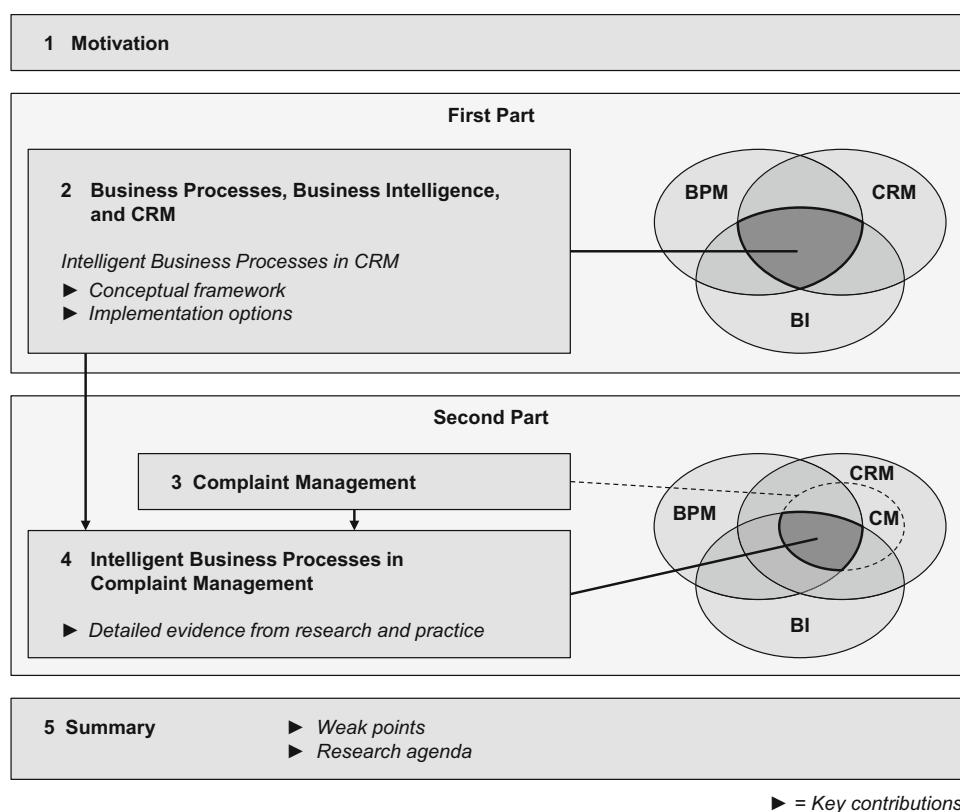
1 Motivation

First Part

2 Business Processes, Business Intelligence, and CRM

Intelligent Business Processes in CRM
► Conceptual framework
► Implementation options

BPM
CRM
BI

Second Part

3 Complaint Management

4 Intelligent Business Processes in Complaint Management

► Detailed evidence from research and practice

BPM
CRM
CM
BI

5 Summary
► Weak points
► Research agenda

► = Key contributions